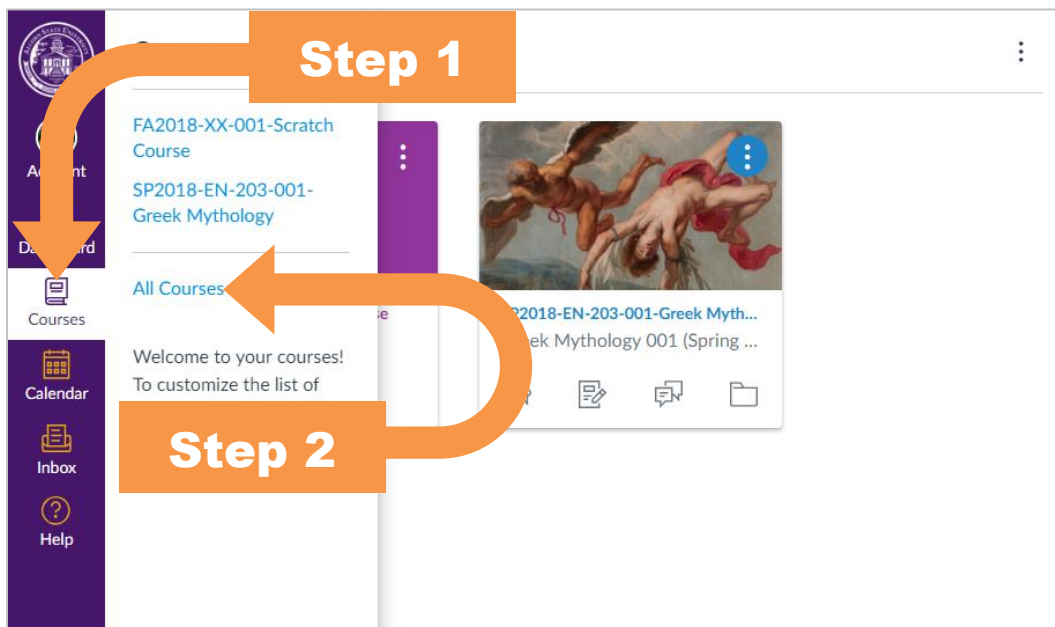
Step 1

FA2018-XX-001-Scratch Course

SP2018-EN-203-001-Greek Mythology

All Courses

Welcome to your courses! To customize the list of

Step 2

Account

Dashboard

Courses

Calendar

Inbox

Help

P2018-EN-203-001-Greek Myth...

ek Mythology 001 (Spring ...

se